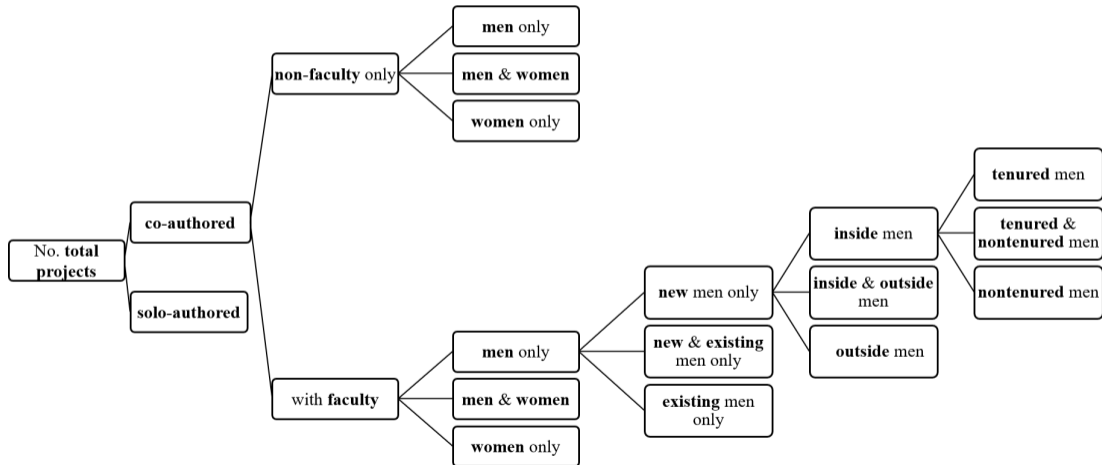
No. **total projects**

**co-authored**

**solo-authored**

**non-faculty** only

**men** only

**men** & **women**

**women** only

with **faculty**

**men** only

**men** & **women**

**women** only

**new** men only

**new** & **existing** men only

**existing** men only

**inside** men

**inside** & **outside** men

**outside** men

**tenured** men

**tenured** & **nontenured** men

**nontenured** men